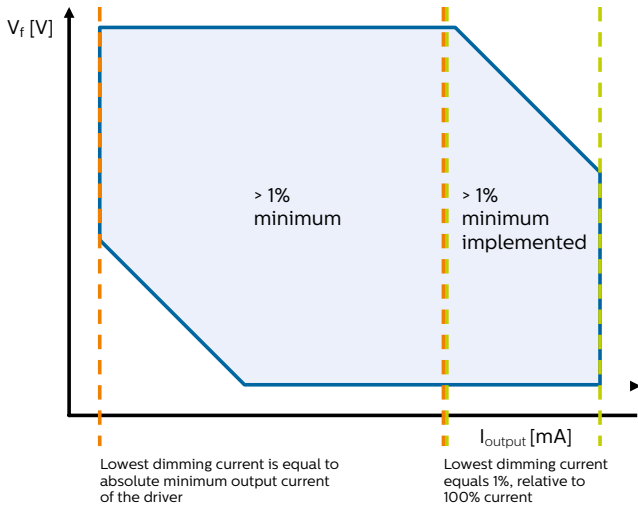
$V_f$ [V]

> 1%
minimum

> 1%
minimum
implemented

$I_{output}$ [mA]

Lowest dimming current is equal to absolute minimum output current of the driver

Lowest dimming current equals 1%, relative to 100% current